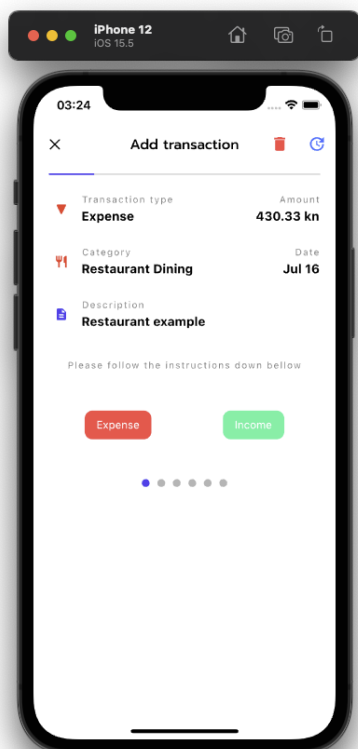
iPhone 12
iOS 15.5

03:24

Add transaction

Transaction type
Expense

Amount
430.33 kn

Category
Restaurant Dining

Date
Jul 16

Description
Restaurant example

Please follow the instructions down bellow

Expense

Income